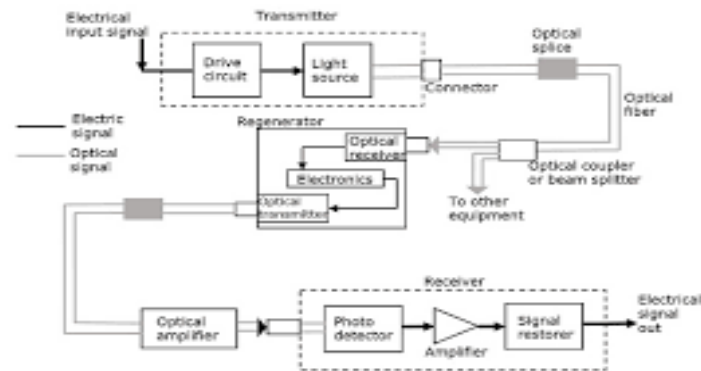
Electrical input signal

Transmitter

Drive circuit

Light source

Connector

Optical splice

Optical fiber

Electric signal

Optical signal

Regenerator

Optical receiver

Electronics

Optical transmitter

Optical coupler or beam splitter

To other equipment

Receiver

Optical amplifier

Photo detector

Amplifier

Signal restorer

Electrical signal out